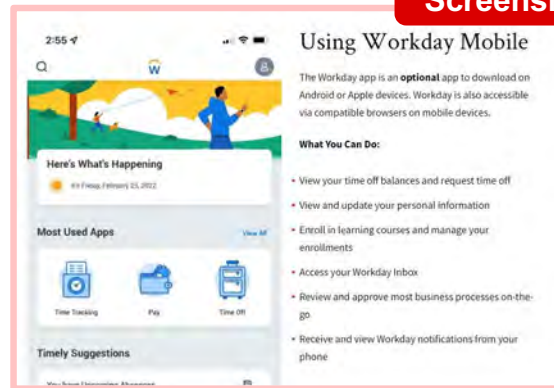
Screensh

2:55

W

Here's What's Happening

It's Friday, February 25, 2022

Most Used Apps

View All

Time Tracking

Pay

Time Off

Timely Suggestions

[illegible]

Using Workday Mobile

The Workday app is an **optional** app to download on Android or Apple devices. Workday is also accessible via compatible browsers on mobile devices.

**What You Can Do:**

- View your time off balances and request time off
- View and update your personal information
- Enroll in learning courses and manage your enrollments
- Access your Workday Inbox
- Review and approve most business processes on-the-go
- Receive and view Workday notifications from your phone